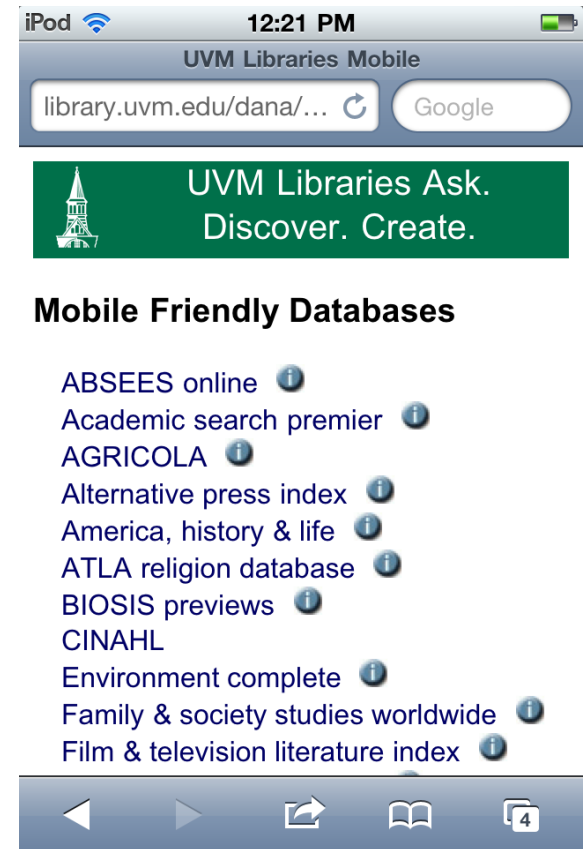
iPod 12:21 PM
UVM Libraries Mobile
library.uvm.edu/dana/...
Google

UVM Libraries Ask. Discover. Create.

Mobile Friendly Databases

ABSEES online
Academic search premier
AGRICOLA
Alternative press index
America, history & life
ATLA religion database
BIOSIS previews
CINAHL
Environment complete
Family & society studies worldwide
Film & television literature index

4